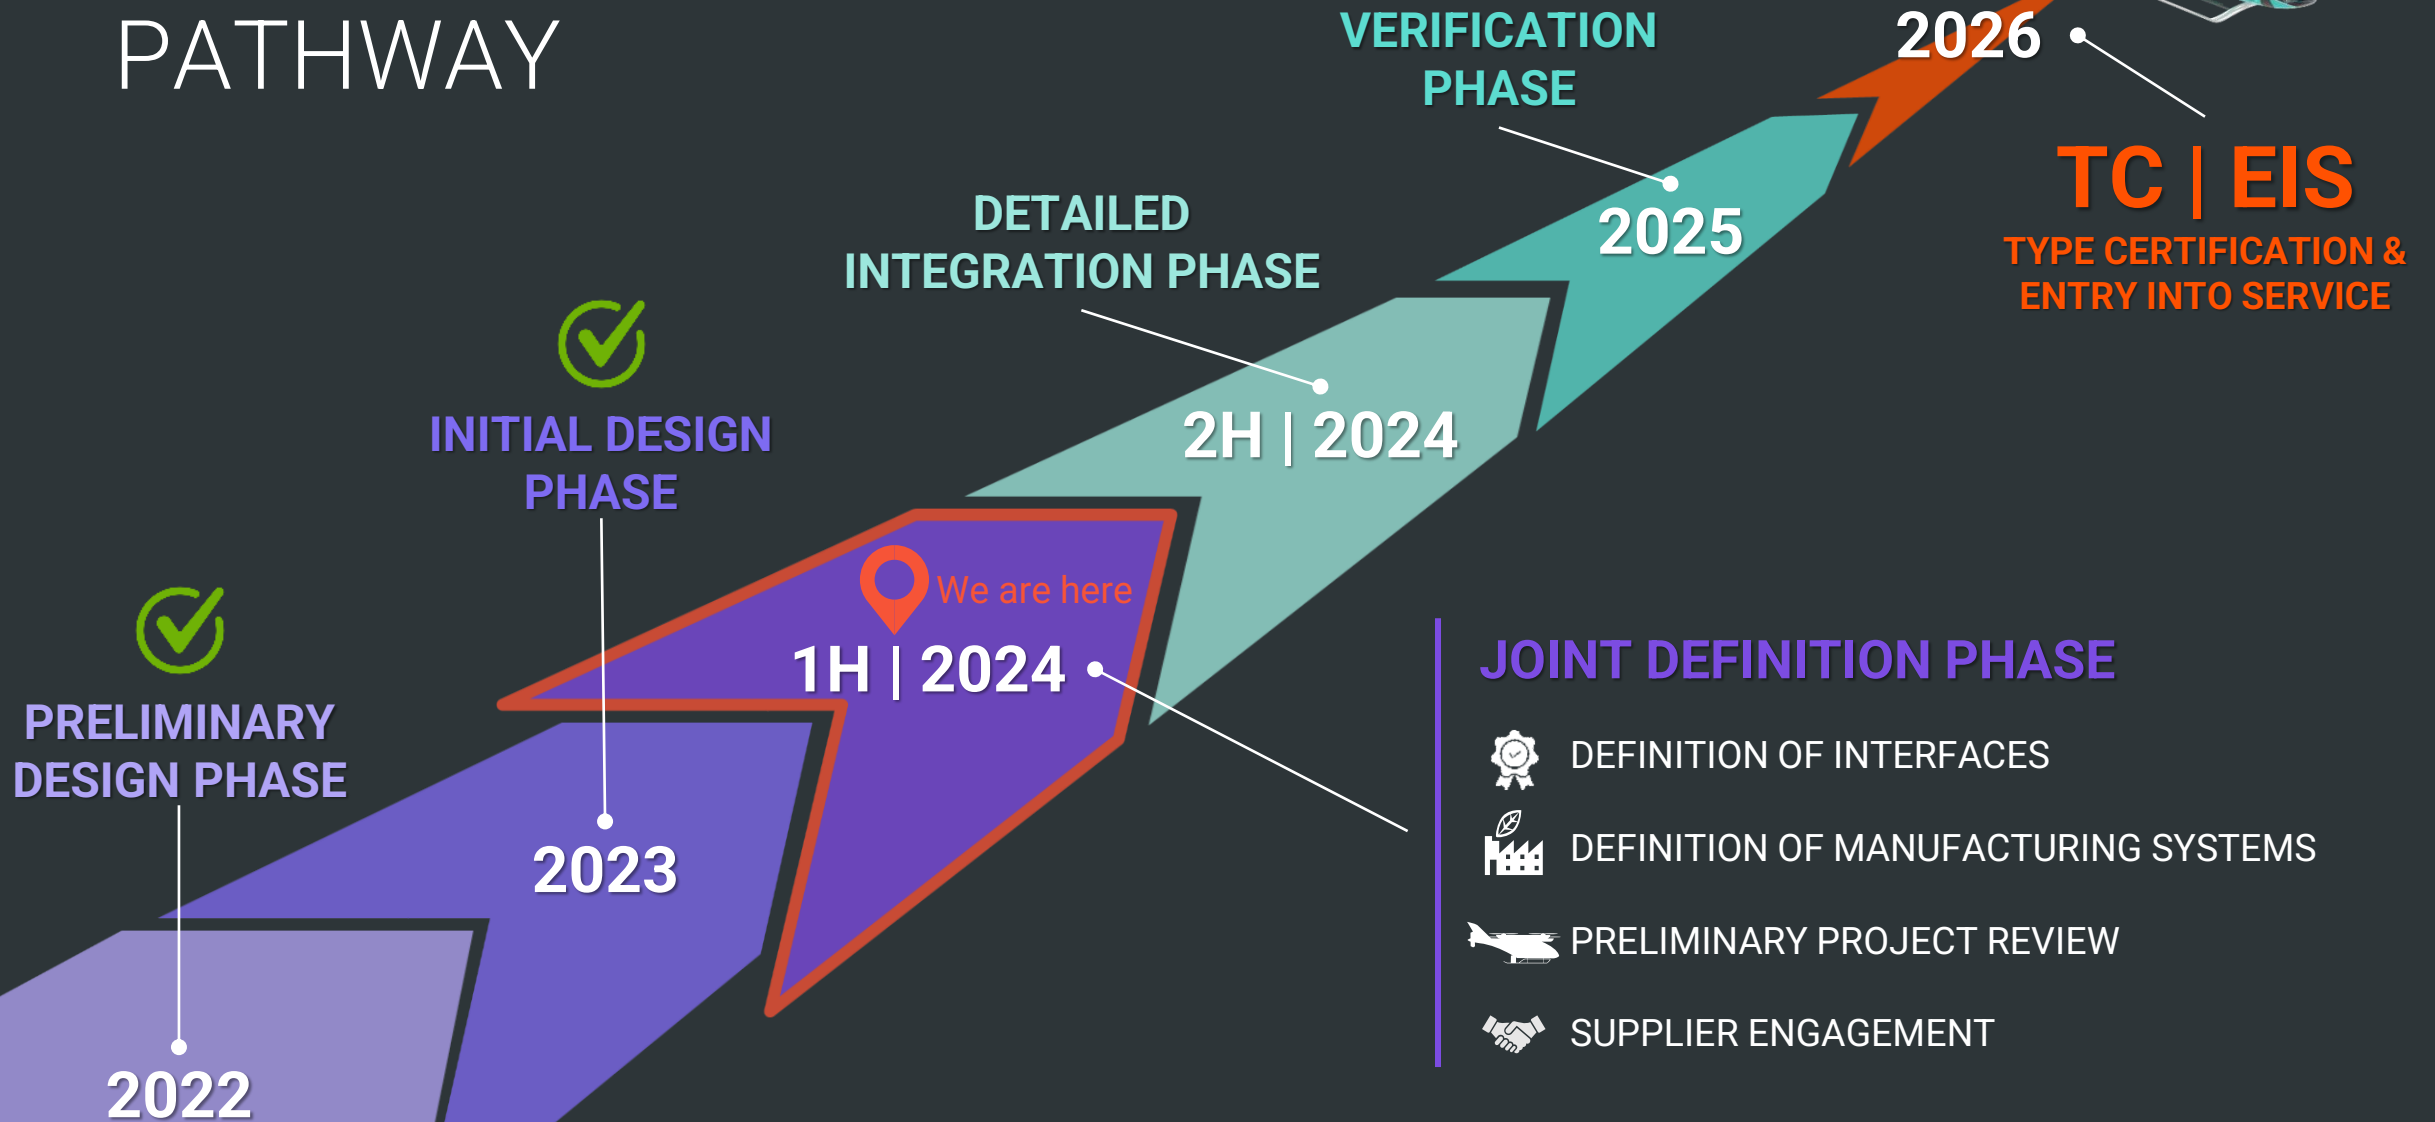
PATHWAY

VERIFICATION PHASE

2026

TC | EIS
TYPE CERTIFICATION & ENTRY INTO SERVICE

DETAILED INTEGRATION PHASE

2025

INITIAL DESIGN PHASE

2H | 2024

We are here

1H | 2024

PRELIMINARY DESIGN PHASE

2023

2022

JOINT DEFINITION PHASE

DEFINITION OF INTERFACES

DEFINITION OF MANUFACTURING SYSTEMS

PRELIMINARY PROJECT REVIEW

SUPPLIER ENGAGEMENT